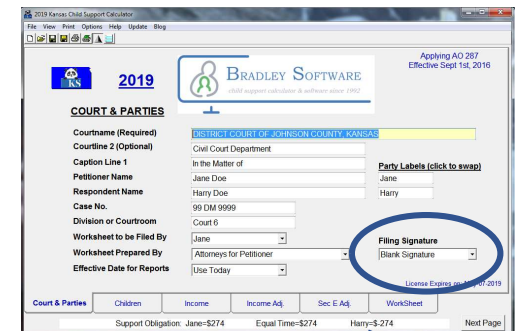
2019 Kansas Child Support Calculator

File View Print Options Help Update Blog

Applying AO 287
Effective Sept 1st, 2016

KS

2019

BRADLEY SOFTWARE
child support calculator & software since 1992

COURT & PARTIES

Courtname (Required) DISTRICT COURT OF JOHNSON COUNTY, KANSAS
Courtline 2 (Optional) Civil Court Department
Caption Line 1 In the Matter of
Petitioner Name Jane Doe
Respondent Name Harry Doe
Case No. 99 DM 9999
Division or Courtroom Court 6
Worksheet to be Filed By Jane
Worksheet Prepared By Attorneys for Petitioner
Effective Date for Reports Use Today

Party Labels (click to swap)
Jane
Harry

Filing Signature
Blank Signature

License Expires on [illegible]-07-2019

Court & Parties | Children | Income | Income Adj. | Sec E Adj. | WorkSheet

Support Obligation: Jane=$274 Equal Time=$274 Harry=$-274 Next Page